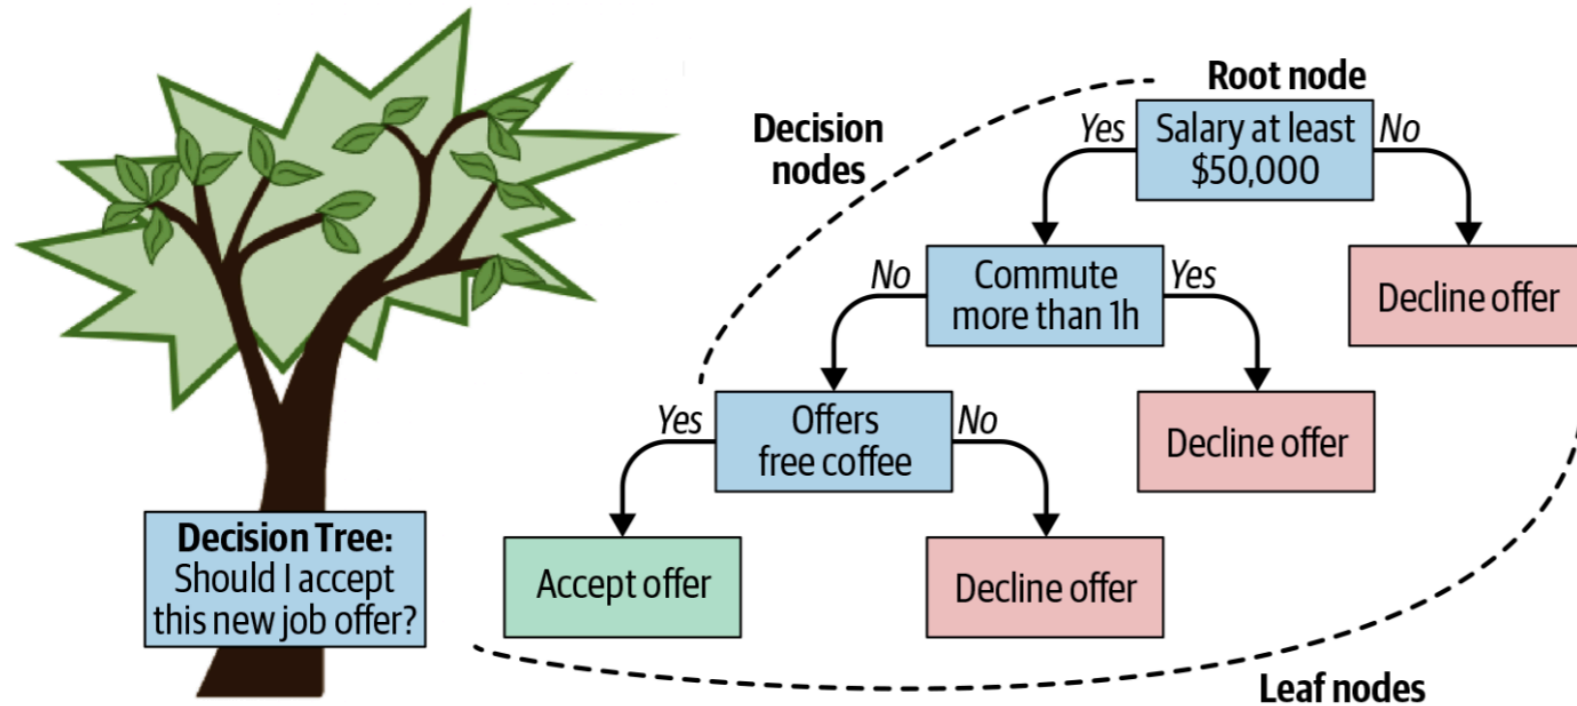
Root node

Decision nodes

Yes
Salary at least \$50,000
No

Decline offer

No
Commute more than 1h
Yes

Decline offer

Yes
Offers free coffee
No

Accept offer

Decline offer

Decision Tree: Should I accept this new job offer?

Leaf nodes